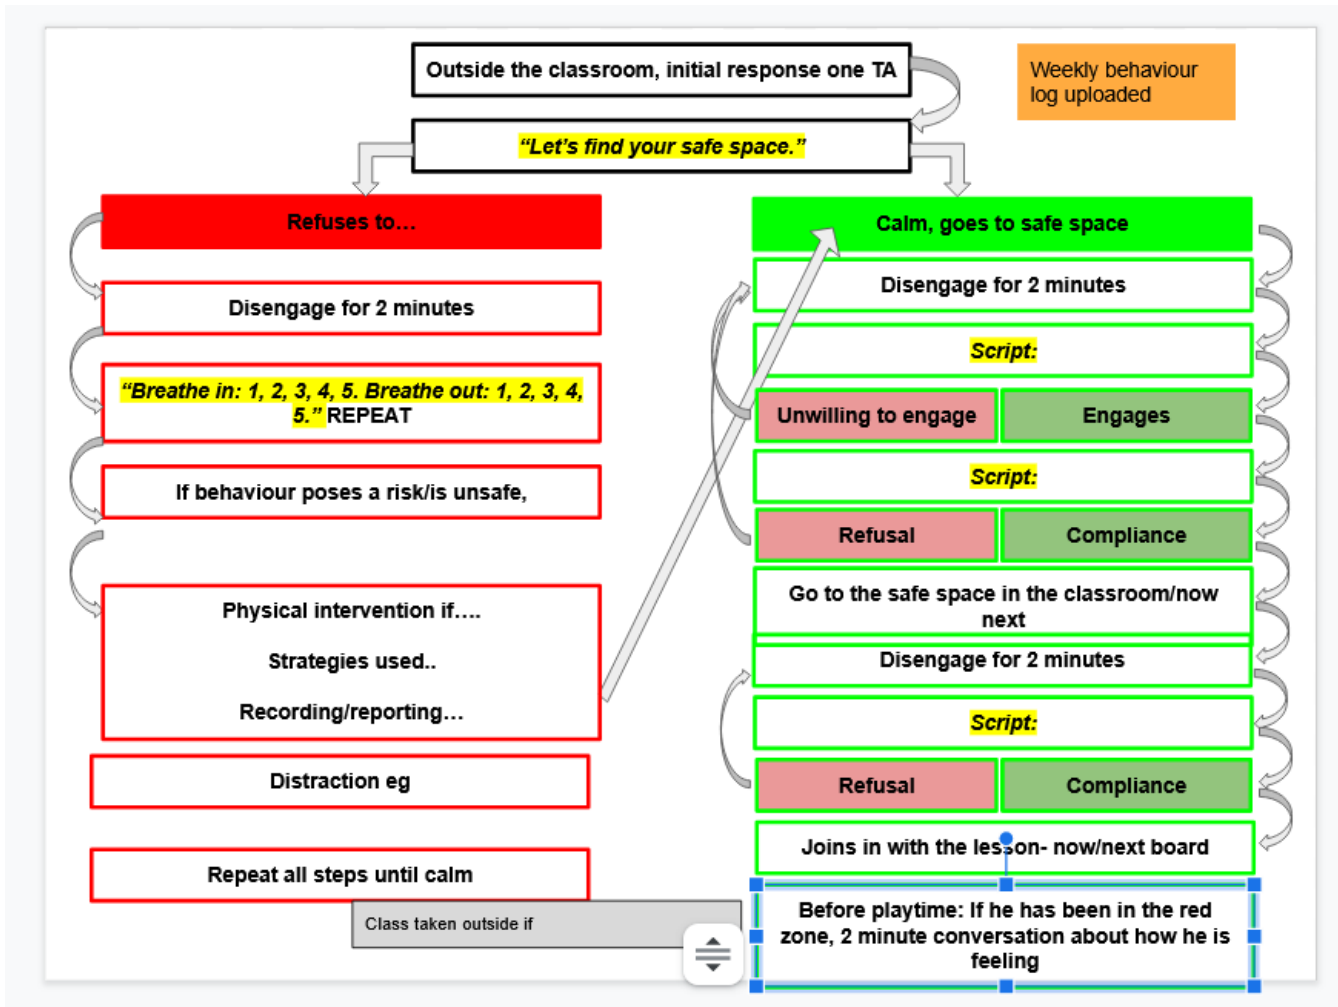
Outside the classroom, initial response one TA

Weekly behaviour log uploaded

"Let's find your safe space."

Refuses to…

Disengage for 2 minutes

"Breathe in: 1, 2, 3, 4, 5. Breathe out: 1, 2, 3, 4, 5." REPEAT

If behaviour poses a risk/is unsafe,

Physical intervention if….

Strategies used..

Recording/reporting…

Distraction eg

Repeat all steps until calm

Class taken outside if

Calm, goes to safe space

Disengage for 2 minutes

Script:

| Unwilling to engage | Engages |
|---|---|

Script:

| Refusal | Compliance |
|---|---|

Go to the safe space in the classroom/now next

Disengage for 2 minutes

Script:

| Refusal | Compliance |
|---|---|

Joins in with the lesson- now/next board

Before playtime: If he has been in the red zone, 2 minute conversation about how he is feeling